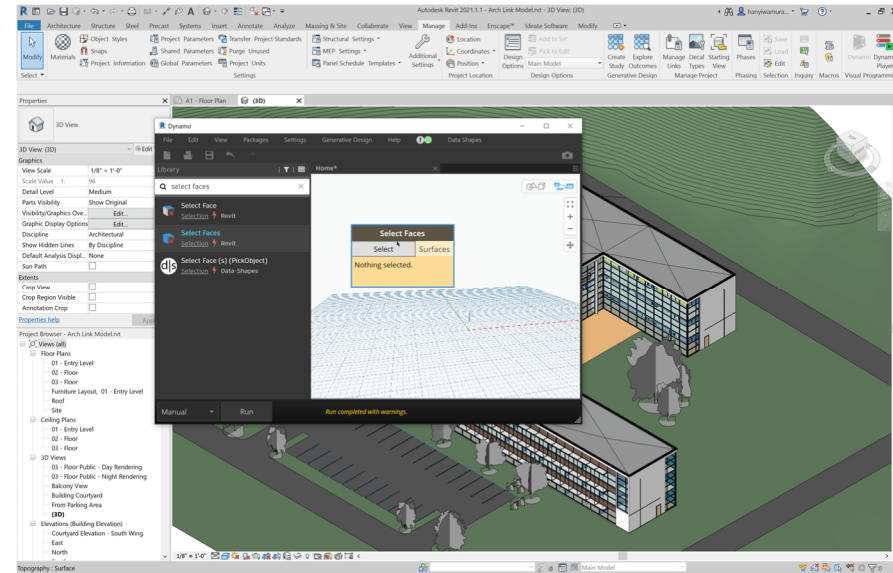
Autodesk Revit 2021.1.1 - Arch Link Model.rvt - 3D View: {3D}

hanyiwamura...

File Architecture Structure Steel Precast Systems Insert Annotate Analyze Massing & Site Collaborate View Manage Add-Ins Enscape™ Ideate Software Modify

Modify Materials Object Styles Snaps Project Information Project Parameters Shared Parameters Global Parameters Transfer Project Standards Purge Unused Project Units Structural Settings MEP Settings Panel Schedule Templates Additional Settings Location Coordinates Position Design Options Add to Set Pick to Edit Main Model Create Study Explore Outcomes Manage Links Decal Types Starting View Phases Save Load Edit Dynamo Dynamo Player

Select Settings Project Location Design Options Generative Design Manage Project Phasing Selection Inquiry Macros Visual Programming

Properties

A1 - Floor Plan {3D}

3D View

3D View: {3D} Edit

Graphics
View Scale 1/8" = 1'-0"
Scale Value 1: 96
Detail Level Medium
Parts Visibility Show Original
Visibility/Graphics Ove... Edit...
Graphic Display Options Edit...
Discipline Architectural
Show Hidden Lines By Discipline
Default Analysis Displ... None
Sun Path
Extents
Crop View
Crop Region Visible
Annotation Crop
Properties help Apply

Project Browser - Arch Link Model.rvt
Views (all)
Floor Plans
01 - Entry Level
02 - Floor
03 - Floor
Furniture Layout, 01 - Entry Level
Roof
Site
Ceiling Plans
01 - Entry Level
02 - Floor
03 - Floor
3D Views
03 - Floor Public - Day Rendering
03 - Floor Public - Night Rendering
Balcony View
Building Courtyard
From Parking Area
{3D}
Elevations (Building Elevation)
Courtyard Elevation - South Wing
East
North

Dynamo
File Edit View Packages Settings Generative Design Help Data Shapes
Library
select faces
Select Face
Selection Revit
Select Faces
Selection Revit
Select Face (s) (PickObject)
Selection Data-Shapes
Home*
Select Faces
Select Surfaces
Nothing selected.
Manual Run
Run completed with warnings.

1/8" = 1'-0"

Topography : Surface

Main Model